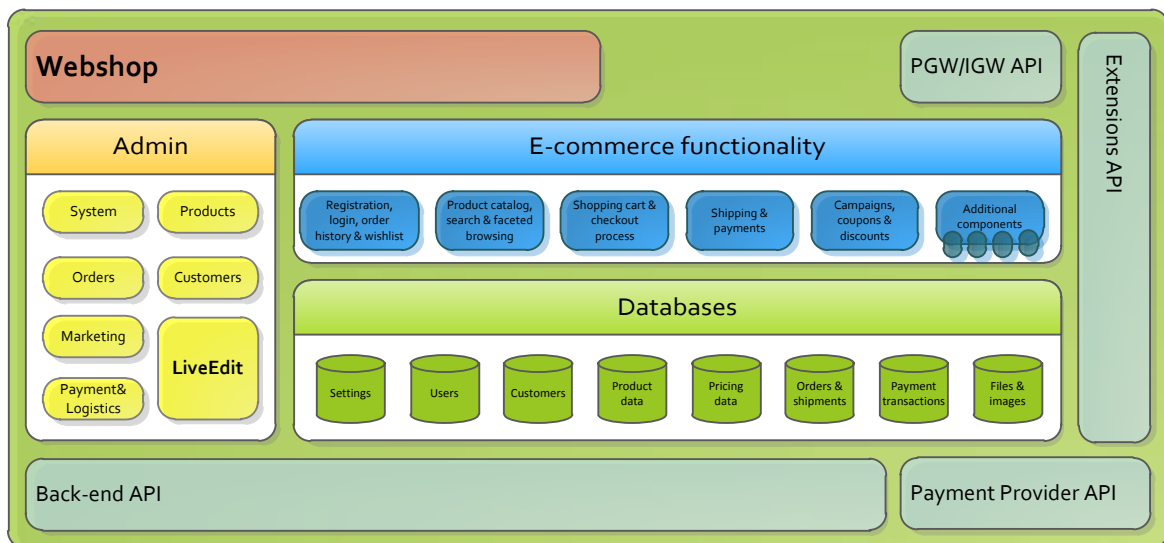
Webshop

PGW/IGW API

Extensions API

Admin

System

Products

Orders

Customers

Marketing

LiveEdit

Payment& Logistics

E-commerce functionality

Registration, login, order history & wishlist

Product catalog, search & faceted browsing

Shopping cart & checkout process

Shipping & payments

Campaigns, coupons & discounts

Additional components

Databases

Settings

Users

Customers

Product data

Pricing data

Orders & shipments

Payment transactions

Files & images

Back-end API

Payment Provider API